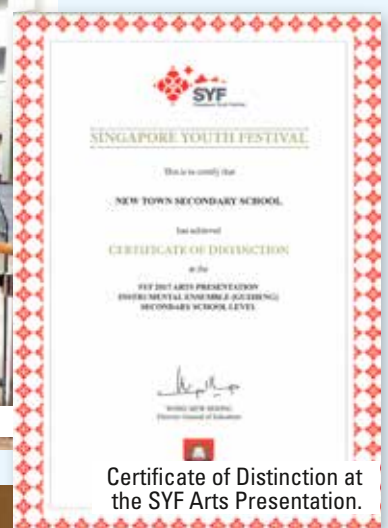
SYF
Singapore Youth Festival

SINGAPORE YOUTH FESTIVAL

This is to certify that

NEW TOWN SECONDARY SCHOOL

has achieved

CERTIFICATE OF DISTINCTION

at the

SYF 2017 ARTS PRESENTATION
INSTRUMENTAL ENSEMBLE (GUZHENG)
SECONDARY SCHOOL LEVEL

WONG SIEW HOONG
Director-General of Education

Certificate of Distinction at the SYF Arts Presentation.